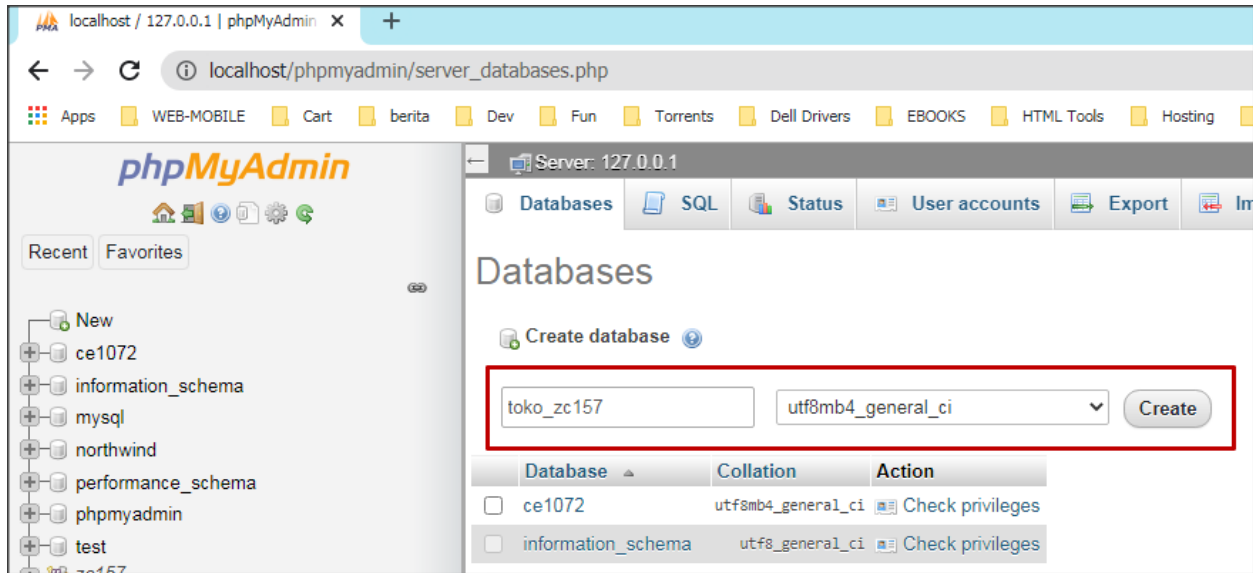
localhost / 127.0.0.1 | phpMyAdmin ×
+
localhost/phpmyadmin/server_databases.php
Apps WEB-MOBILE Cart berita Dev Fun Torrents Dell Drivers EBOOKS HTML Tools Hosting

phpMyAdmin
Recent Favorites
New
ce1072
information_schema
mysql
northwind
performance_schema
phpmyadmin
test
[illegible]

Server: 127.0.0.1
Databases SQL Status User accounts Export Im

Databases

Create database

toko_zc157
utf8mb4_general_ci
Create

| Database | Collation | Action |
|---|---|---|
| ce1072 | utf8mb4_general_ci | Check privileges |
| information_schema | utf8_general_ci | Check privileges |